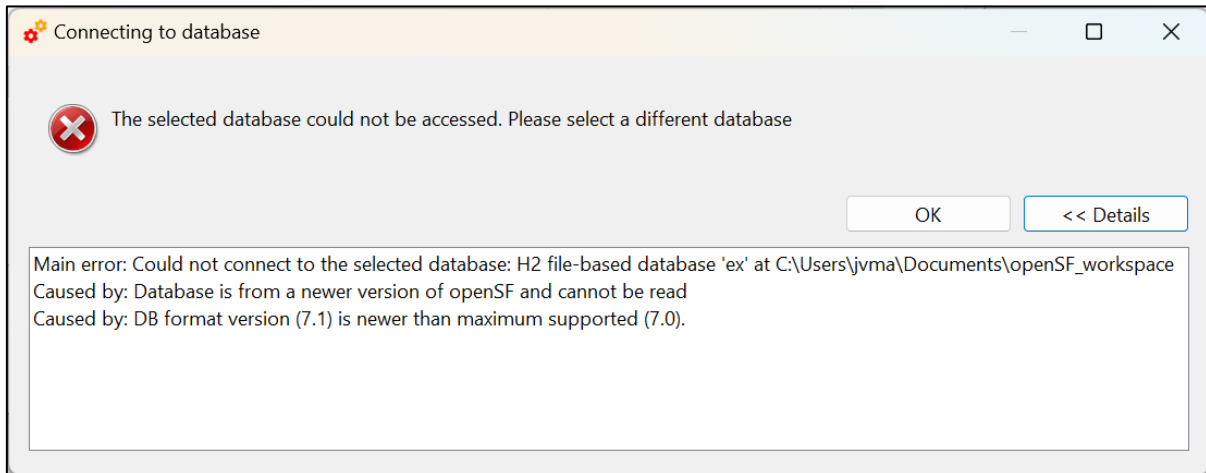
Connecting to database

The selected database could not be accessed. Please select a different database

OK

<< Details

Main error: Could not connect to the selected database: H2 file-based database 'ex' at C:\Users\jvma\Documents\openSF_workspace
Caused by: Database is from a newer version of openSF and cannot be read
Caused by: DB format version (7.1) is newer than maximum supported (7.0).